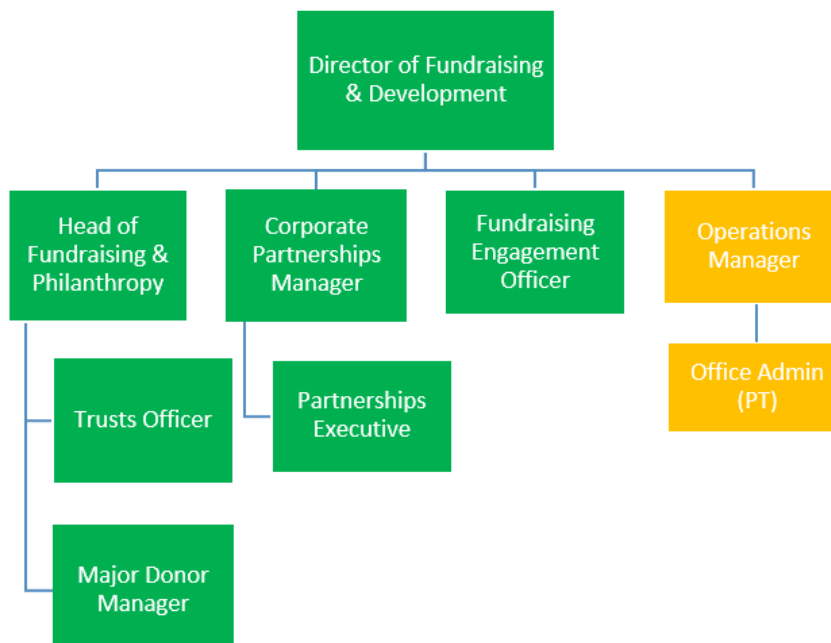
Director of Fundraising & Development

Head of Fundraising & Philanthropy

Corporate Partnerships Manager

Fundraising Engagement Officer

Operations Manager

Trusts Officer

Partnerships Executive

Office Admin (PT)

Major Donor Manager